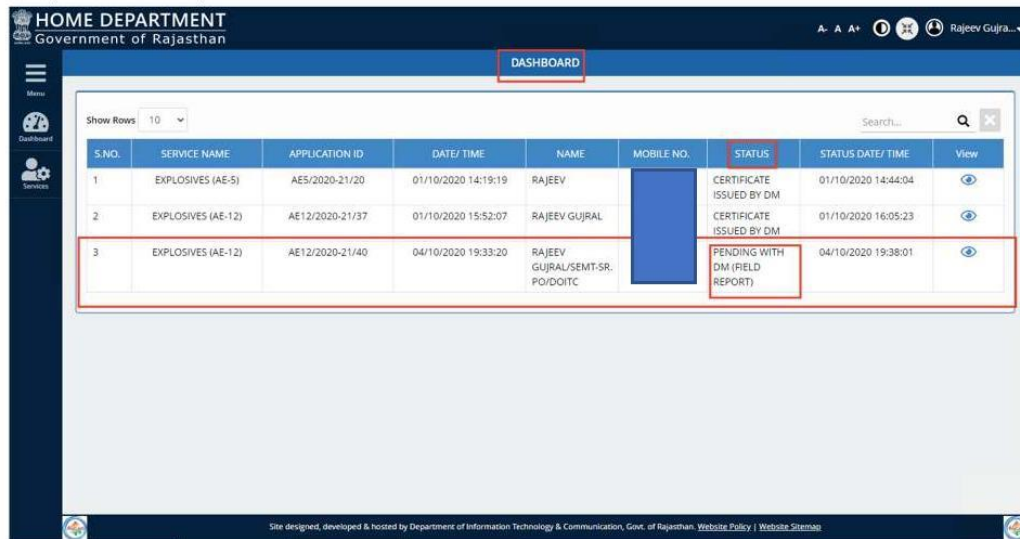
HOME DEPARTMENT
Government of Rajasthan

A- A A+ Rajeev Gujra...

Menu
Dashboard
Services

DASHBOARD

Show Rows 10

Search...

| S.NO. | SERVICE NAME | APPLICATION ID | DATE/ TIME | NAME | MOBILE NO. | STATUS | STATUS DATE/ TIME | View |
|---|---|---|---|---|---|---|---|---|
| 1 | EXPLOSIVES (AE-5) | AE5/2020-21/20 | 01/10/2020 14:19:19 | RAJEEV | | CERTIFICATE ISSUED BY DM | 01/10/2020 14:44:04 | |
| 2 | EXPLOSIVES (AE-12) | AE12/2020-21/37 | 01/10/2020 15:52:07 | RAJEEV GUJRAL | | CERTIFICATE ISSUED BY DM | 01/10/2020 16:05:23 | |
| 3 | EXPLOSIVES (AE-12) | AE12/2020-21/40 | 04/10/2020 19:33:20 | RAJEEV GUJRAL/SEMT-SR. PO/DOITC | | PENDING WITH DM (FIELD REPORT) | 04/10/2020 19:38:01 | |

Site designed, developed & hosted by Department of Information Technology & Communication, Govt. of Rajasthan. Website Policy | Website Sitemap